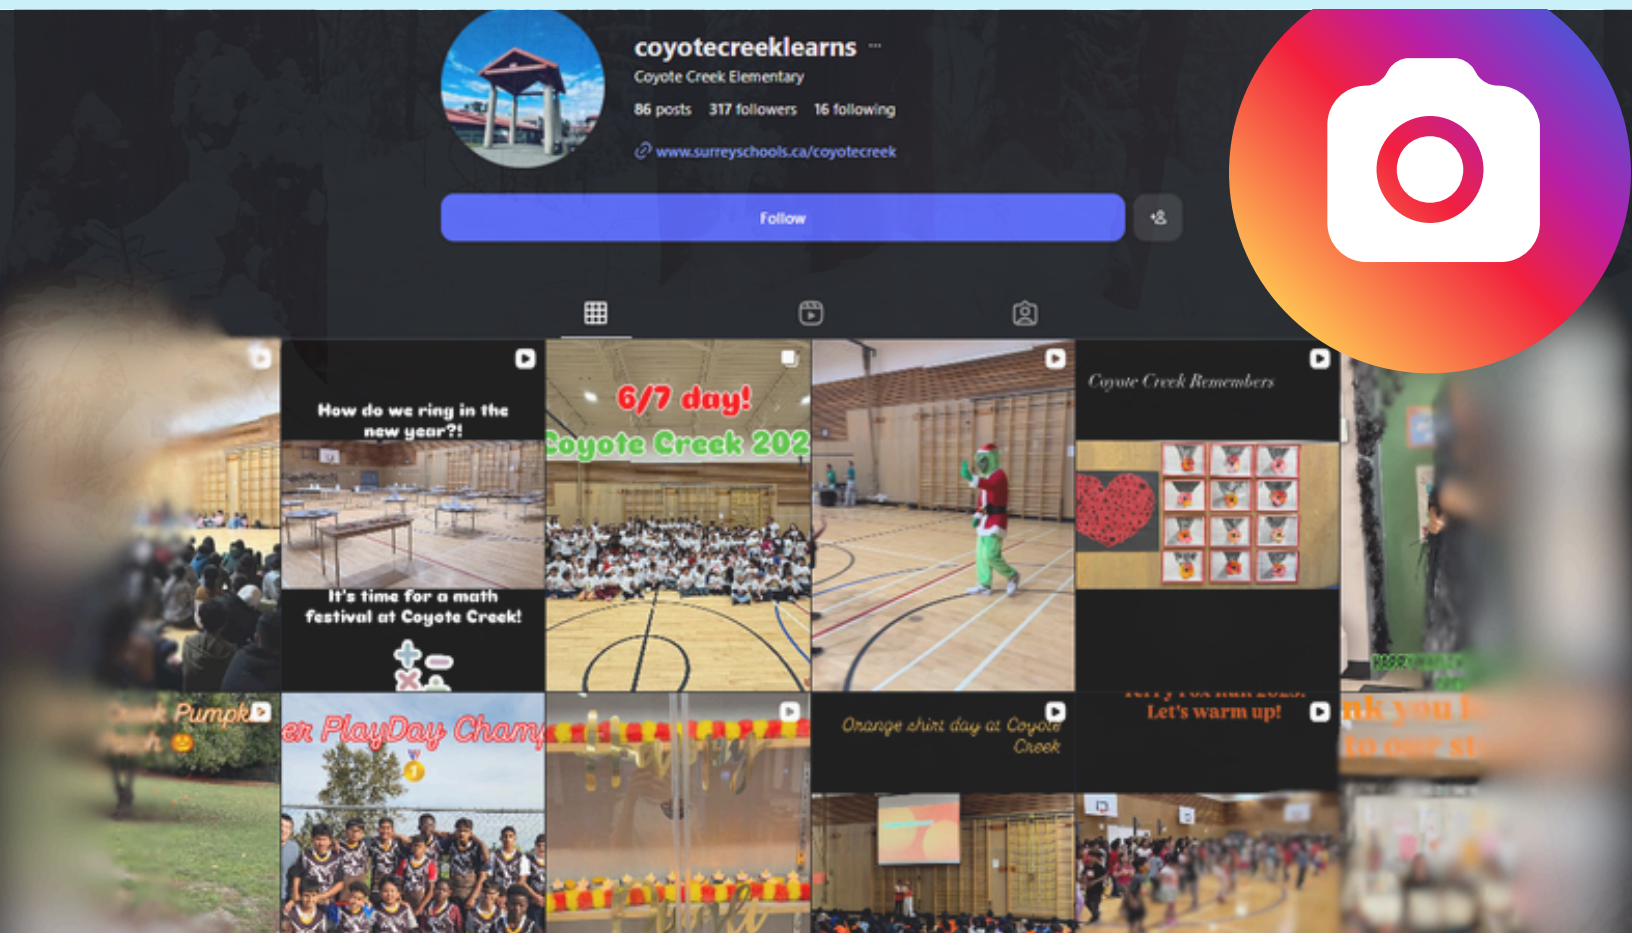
coyotecreeklearns ···

Coyote Creek Elementary

86 posts 317 followers 16 following

www.surreyschools.ca/coyotecreek

Follow

How do we ring in the new year?!

It's time for a math festival at Coyote Creek!

6/7 day!

Coyote Creek 202

Coyote Creek Remembers

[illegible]

Let's warm up!

Pumpk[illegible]

er PlayDay Cham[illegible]

Orange shirt day at Coyote Creek

nk you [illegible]

to our st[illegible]